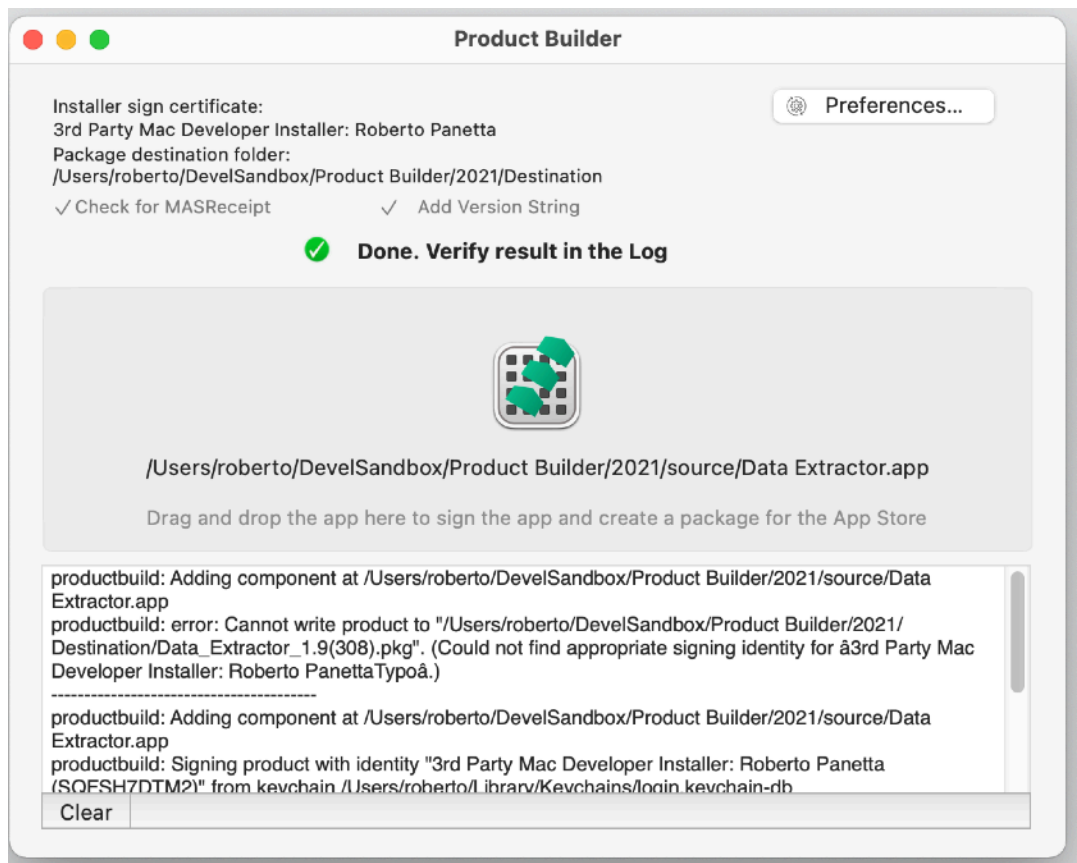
Product Builder

Installer sign certificate:
3rd Party Mac Developer Installer: Roberto Panetta
Package destination folder:
/Users/roberto/DevelSandbox/Product Builder/2021/Destination

Preferences...

✓Check for MASReceipt ✓ Add Version String

Done. Verify result in the Log

/Users/roberto/DevelSandbox/Product Builder/2021/source/Data Extractor.app

Drag and drop the app here to sign the app and create a package for the App Store

productbuild: Adding component at /Users/roberto/DevelSandbox/Product Builder/2021/source/Data Extractor.app
productbuild: error: Cannot write product to "/Users/roberto/DevelSandbox/Product Builder/2021/Destination/Data_Extractor_1.9(308).pkg". (Could not find appropriate signing identity for â3rd Party Mac Developer Installer: Roberto PanettaTypoâ.)
----------------------------------------
productbuild: Adding component at /Users/roberto/DevelSandbox/Product Builder/2021/source/Data Extractor.app
productbuild: Signing product with identity "3rd Party Mac Developer Installer: Roberto Panetta (SQFSH7DTM2)" from keychain /Users/roberto/Library/Keychains/login.keychain-db

Clear